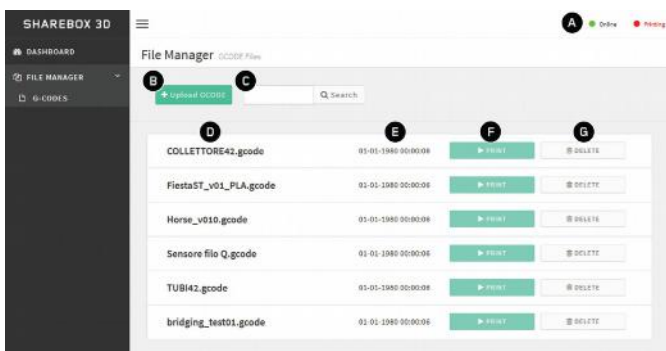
SHAREBOX 3D

DASHBOARD

FILE MANAGER

G-CODES

A Online Printing

File Manager GCODE Files

B + Upload GCODE C Search

D E F G

| | | | |
|---|---|---|---|
| COLLETTORE42.gcode | 01-01-1980 00:00:06 | ▶ PRINT | DELETE |
| FiestaST_v01_PLA.gcode | 01-01-1980 00:00:06 | ▶ PRINT | DELETE |
| Horse_v010.gcode | 01-01-1980 00:00:06 | ▶ PRINT | DELETE |
| Sensore filo Q.gcode | 01-01-1980 00:00:06 | ▶ PRINT | DELETE |
| TUBI42.gcode | 01-01-1980 00:00:06 | ▶ PRINT | DELETE |
| bridging_test01.gcode | 01-01-1980 00:00:06 | ▶ PRINT | DELETE |